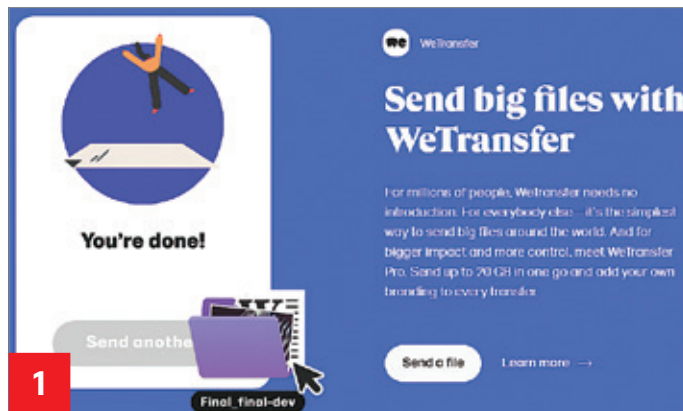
You're done!

Send anothe

Final_final-dev

1

we WeTransfer

Send big files with WeTransfer

For millions of people, WeTransfer needs no introduction. For everybody else – it's the simplest way to send big files around the world. And for bigger impact and more control, meet WeTransfer Pro. Send up to 20 GB in one go and add your own branding to every transfer.

Send a file

Learn more →